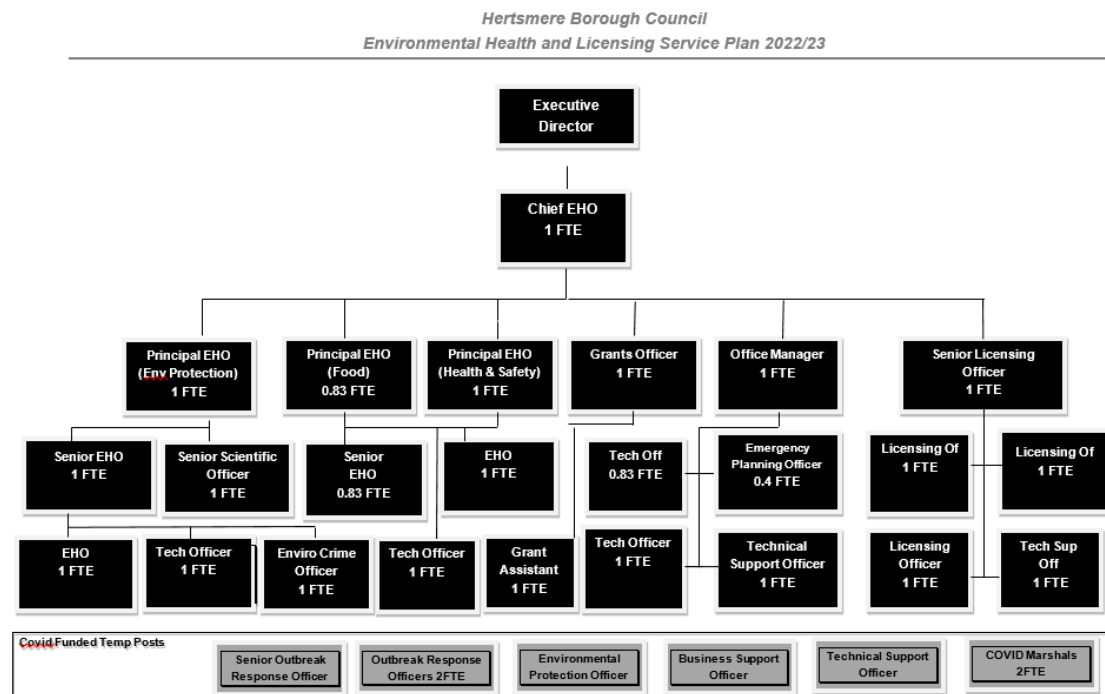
Hertsmere Borough Council
Environmental Health and Licensing Service Plan 2022/23

Executive Director

Chief EHO
1 FTE

Principal EHO
(Env Protection)
1 FTE

Principal EHO
(Food)
0.83 FTE

Principal EHO
(Health & Safety)
1 FTE

Grants Officer
1 FTE

Office Manager
1 FTE

Senior Licensing Officer
1 FTE

Senior EHO
1 FTE

Senior Scientific Officer
1 FTE

Senior EHO
0.83 FTE

EHO
1 FTE

Tech Off
0.83 FTE

Emergency Planning Officer
0.4 FTE

Licensing Of
1 FTE

Licensing Of
1 FTE

EHO
1 FTE

Tech Officer
1 FTE

Enviro Crime Officer
1 FTE

Tech Officer
1 FTE

Grant Assistant
1 FTE

Tech Officer
1 FTE

Technical Support Officer
1 FTE

Licensing Officer
1 FTE

Tech Sup Off
1 FTE

Covid Funded Temp Posts

Senior Outbreak Response Officer

Outbreak Response Officers 2FTE

Environmental Protection Officer

Business Support Officer

Technical Support Officer

COVID Marshals
2FTE